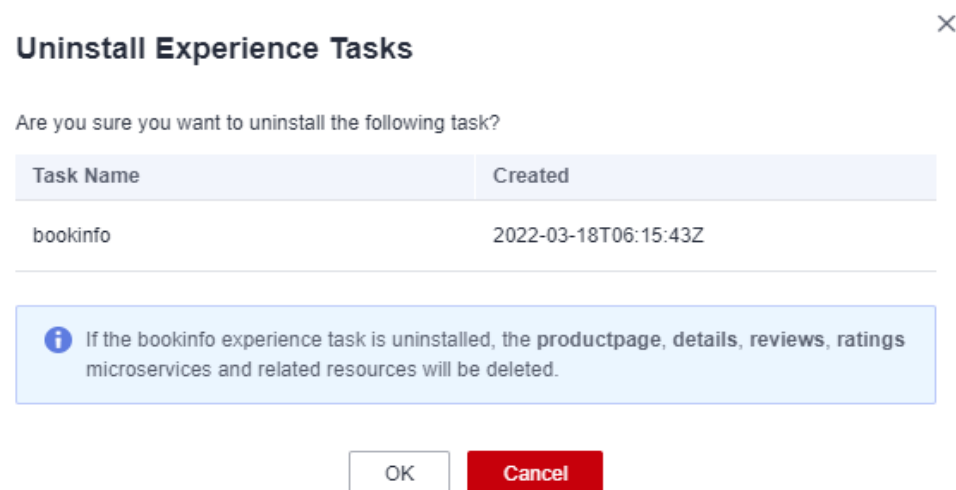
Uninstall Experience Tasks

×

Are you sure you want to uninstall the following task?

| Task Name | Created |
|---|---|
| bookinfo | 2022-03-18T06:15:43Z |

If the bookinfo experience task is uninstalled, the productpage, details, reviews, ratings microservices and related resources will be deleted.

OK

Cancel